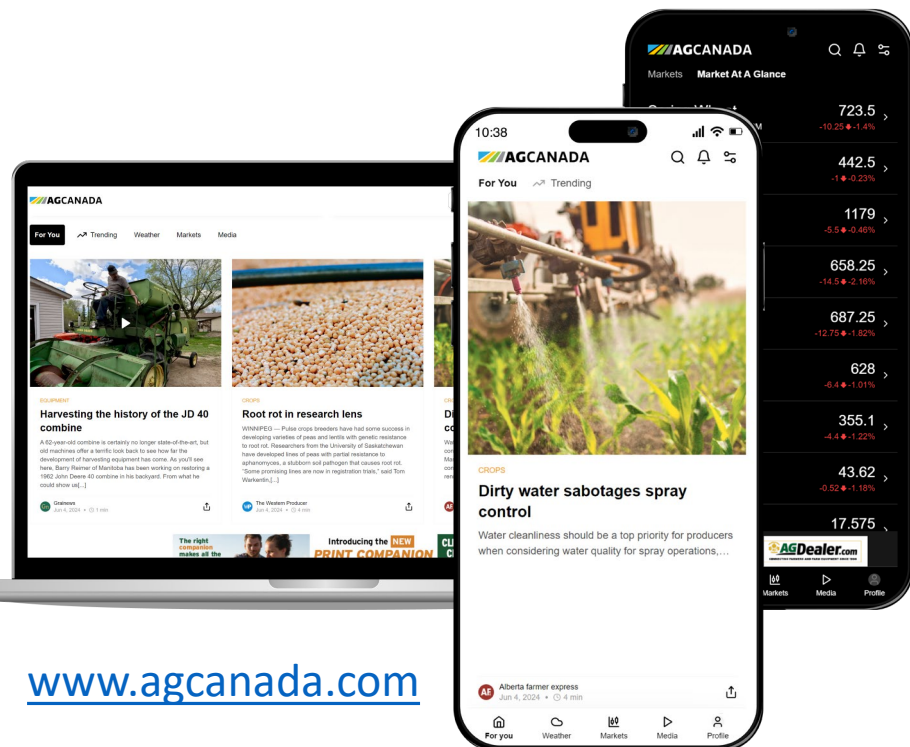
AGCANADA

For You
Trending
Weather
Markets
Media

EQUIPMENT
Harvesting the history of the JD 40 combine
A 62-year-old combine is certainly no longer state-of-the-art, but old machines offer a terrific look back to see how far the development of harvesting equipment has come. As you'll see here, Barry Reimer of Manitoba has been working on restoring a 1962 John Deere 40 combine in his backyard. From what he could show us[...]
Grainews
Jun 4, 2024 • 1 min

CROPS
Root rot in research lens
WINNIPEG — Pulse crops breeders have had some success in developing varieties of peas and lentils with genetic resistance to root rot. Researchers from the University of Saskatchewan have developed lines of peas with partial resistance to aphanomyces, a stubborn soil pathogen that causes root rot. "Some promising lines are now in registration trials," said Tom Warkentin[...]
The Western Producer
Jun 4, 2024 • 4 min

The right companion makes all the
Introducing the NEW PRINT COMPANION

10:38
AGCANADA
For You
Trending

CROPS
Dirty water sabotages spray control
Water cleanliness should be a top priority for producers when considering water quality for spray operations,...

AF Alberta farmer express
Jun 4, 2024 • 4 min

For you
Weather
Markets
Media
Profile

AGCANADA
Markets
Market At A Glance
723.5
-10.25 -1.4%
442.5
-1 -0.23%
1179
-5.5 -0.46%
658.25
-14.5 -2.16%
687.25
-12.75 -1.82%
628
-6.4 -1.01%
355.1
-4.4 -1.22%
43.62
-0.52 -1.18%
17.575
AGDealer.com
Markets
Media
Profile

www.agcanada.com